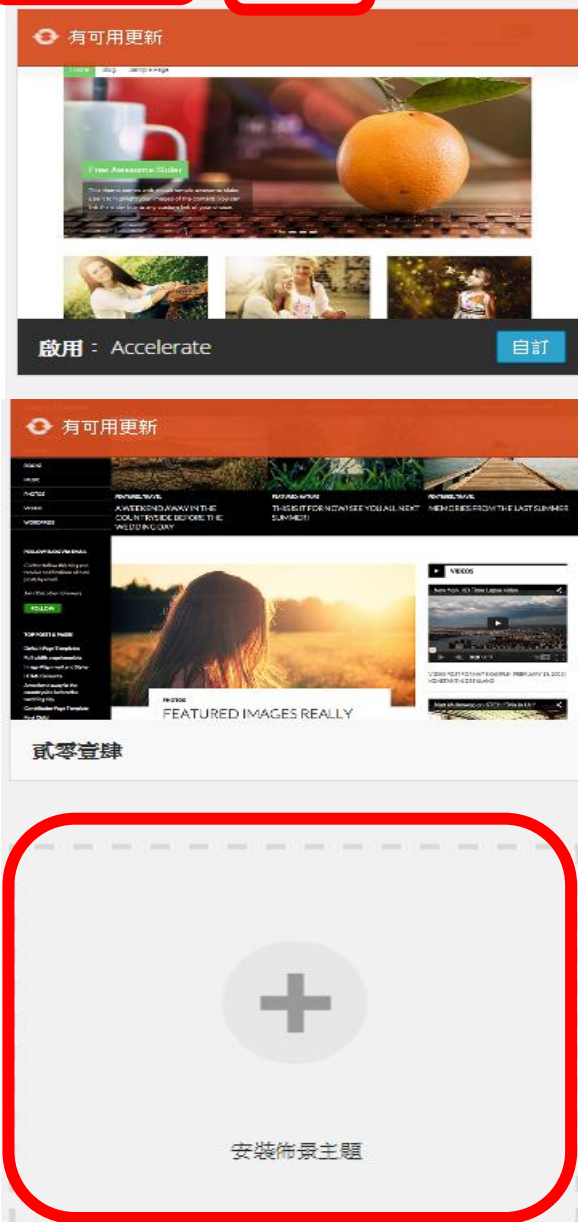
有可用更新

Home Blog Sample Page

Free Awesome Slider

啟用： Accelerate

自訂

有可用更新

FEATURED TRAVEL
A WEEKEND AWAY IN THE COUNTRYSIDE BEFORE THE WEDDING DAY

FEATURED NATURE
THIS IS IT FOR NOW! SEE YOU ALL NEXT SUMMER!

FEATURED TRAVEL
MEMORIES FROM THE LAST SUMMER

FOLLOW

VIDEOS

PHOTOS
FEATURED IMAGES REALLY

貳零壹肆

安裝佈景主題